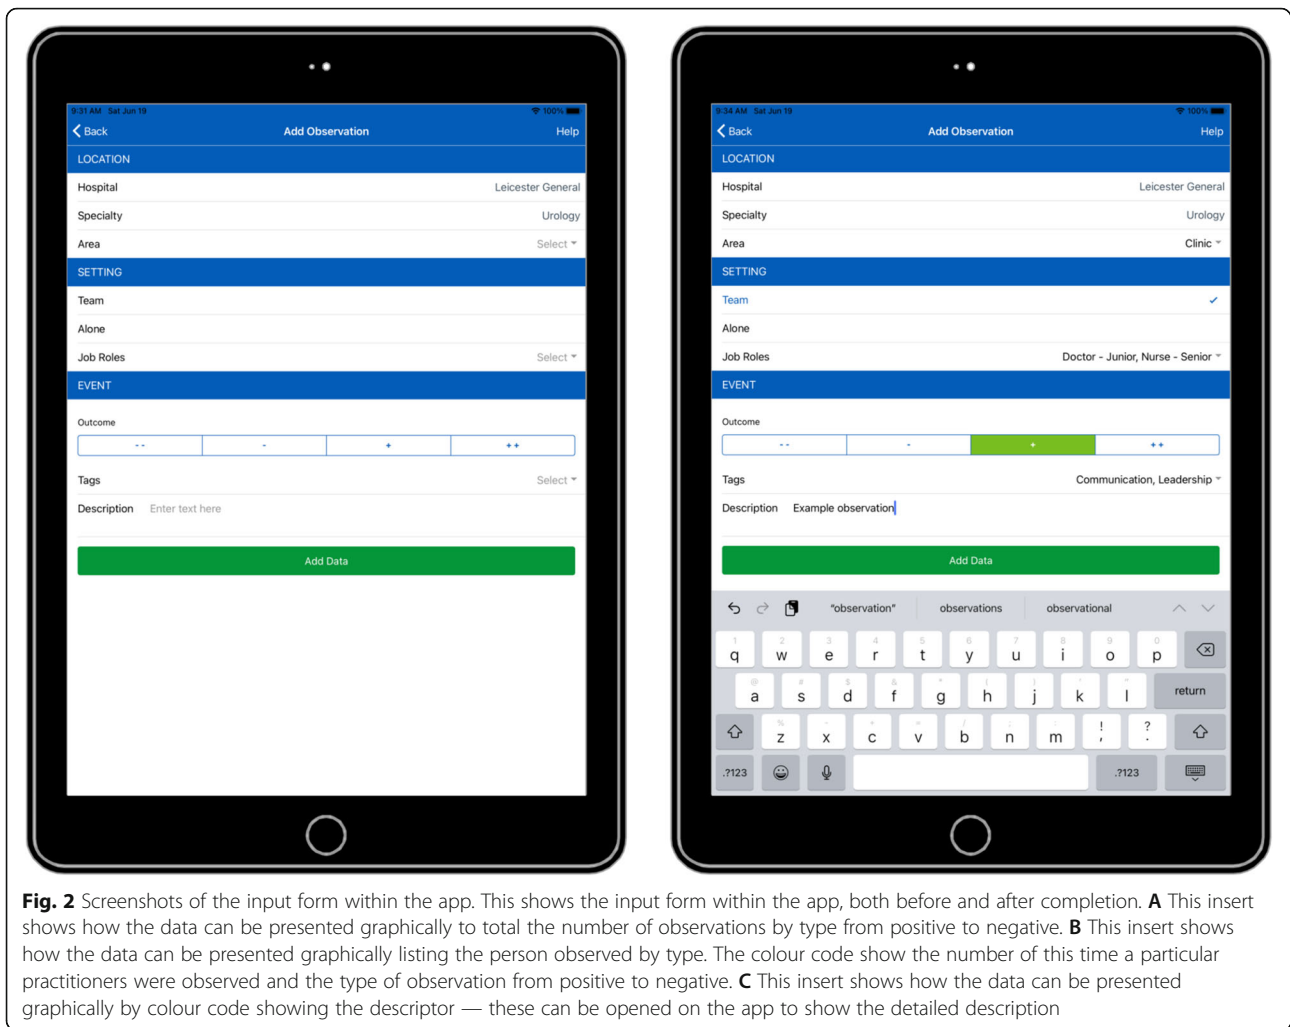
9:31 AM Sat Jun 19
100%
Back
Add Observation
Help
LOCATION
Hospital
Leicester General
Specialty
Urology
Area
Select
SETTING
Team
Alone
Job Roles
Select
EVENT
Outcome
- -
-
+
+ +
Tags
Select
Description
Enter text here
Add Data

9:34 AM Sat Jun 19
100%
Back
Add Observation
Help
LOCATION
Hospital
Leicester General
Specialty
Urology
Area
Clinic
SETTING
Team
✓
Alone
Job Roles
Doctor - Junior, Nurse - Senior
EVENT
Outcome
- -
-
+
+ +
Tags
Communication, Leadership
Description
Example observation
Add Data
"observation"
observations
observational
q w e r t y u i o p
a s d f g h j k l
return
z x c v b n m ! ?
.?123
.?123

**Fig. 2** Screenshots of the input form within the app. This shows the input form within the app, both before and after completion. **A** This insert shows how the data can be presented graphically to total the number of observations by type from positive to negative. **B** This insert shows how the data can be presented graphically listing the person observed by type. The colour code show the number of this time a particular practitioners were observed and the type of observation from positive to negative. **C** This insert shows how the data can be presented graphically by colour code showing the descriptor — these can be opened on the app to show the detailed description